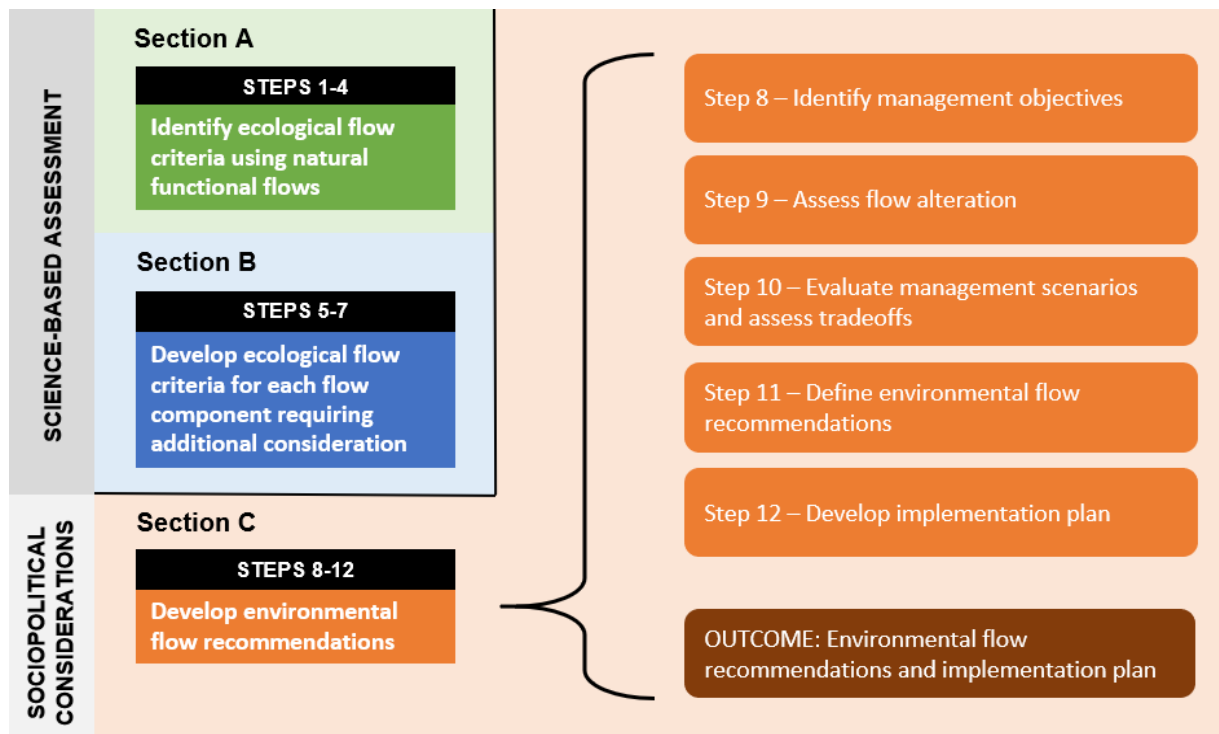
SCIENCE-BASED ASSESSMENT

Section A

STEPS 1-4

Identify ecological flow criteria using natural functional flows

Section B

STEPS 5-7

Develop ecological flow criteria for each flow component requiring additional consideration

SOCIOPOLITICAL CONSIDERATIONS

Section C

STEPS 8-12

Develop environmental flow recommendations

Step 8 – Identify management objectives

Step 9 – Assess flow alteration

Step 10 – Evaluate management scenarios and assess tradeoffs

Step 11 – Define environmental flow recommendations

Step 12 – Develop implementation plan

OUTCOME: Environmental flow recommendations and implementation plan